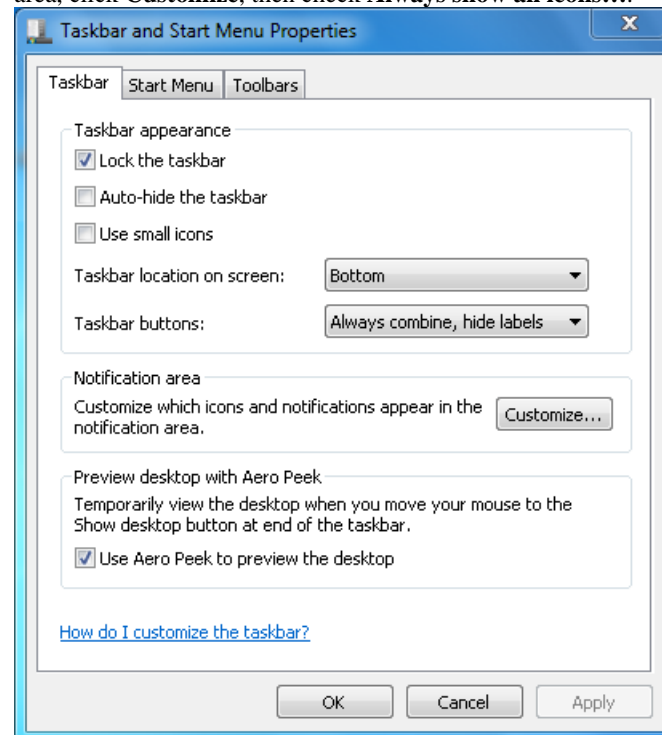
area, click Customize, then check Always show all icons...

Taskbar and Start Menu Properties

Taskbar | Start Menu | Toolbars

Taskbar appearance

Lock the taskbar

Auto-hide the taskbar

Use small icons

Taskbar location on screen: Bottom

Taskbar buttons: Always combine, hide labels

Notification area

Customize which icons and notifications appear in the notification area.

Customize...

Preview desktop with Aero Peek

Temporarily view the desktop when you move your mouse to the Show desktop button at end of the taskbar.

Use Aero Peek to preview the desktop

How do I customize the taskbar?

OK Cancel Apply